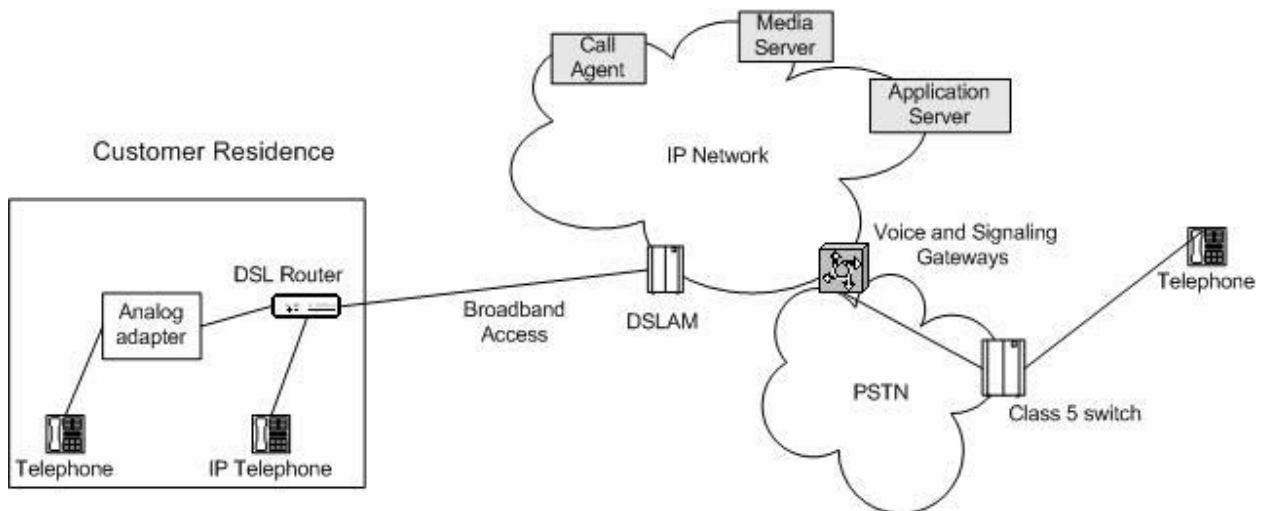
Call Agent

Media Server

Application Server

Customer Residence

IP Network

Voice and Signaling Gateways

Telephone

DSL Router

Analog adapter

Broadband Access

DSLAM

PSTN

Class 5 switch

Telephone

IP Telephone